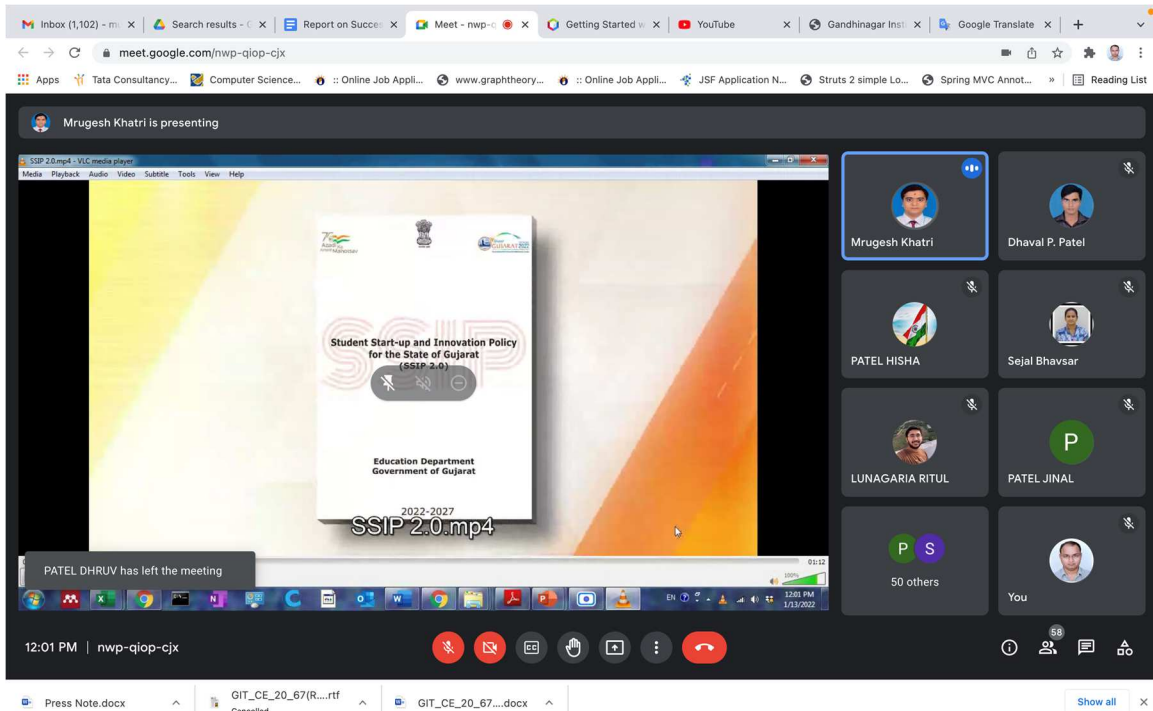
Inbox (1,102) - m
Search results - G
Report on Succes
Meet - nwp-q
Getting Started w
YouTube
Gandhinagar Inst
Google Translate

meet.google.com/nwp-qiop-cjx

Apps
Tata Consultancy...
Computer Science...
:: Online Job Appli...
www.graphtheory...
:: Online Job Appli...
JSF Application N...
Struts 2 simple Lo...
Spring MVC Annot...
Reading List

Mrugesh Khatri is presenting

SSIP 2.0.mp4 - VLC media player
Media Playback Audio Video Subtitle Tools View Help

Student Start-up and Innovation Policy for the State of Gujarat (SSIP 2.0)

Education Department Government of Gujarat

2022-2027

SSIP 2.0.mp4

01:12

PATEL DHRUV has left the meeting

EN 12:01 PM 1/13/2022

Mrugesh Khatri
Dhaval P. Patel
PATEL HISHA
Sejal Bhavsar
LUNAGARIA RITUL
P
PATEL JINAL
P S
50 others
You

12:01 PM | nwp-qiop-cjx

58

Press Note.docx
GIT_CE_20_67(R....rtf
Cancelled
GIT_CE_20_67....docx
Show all